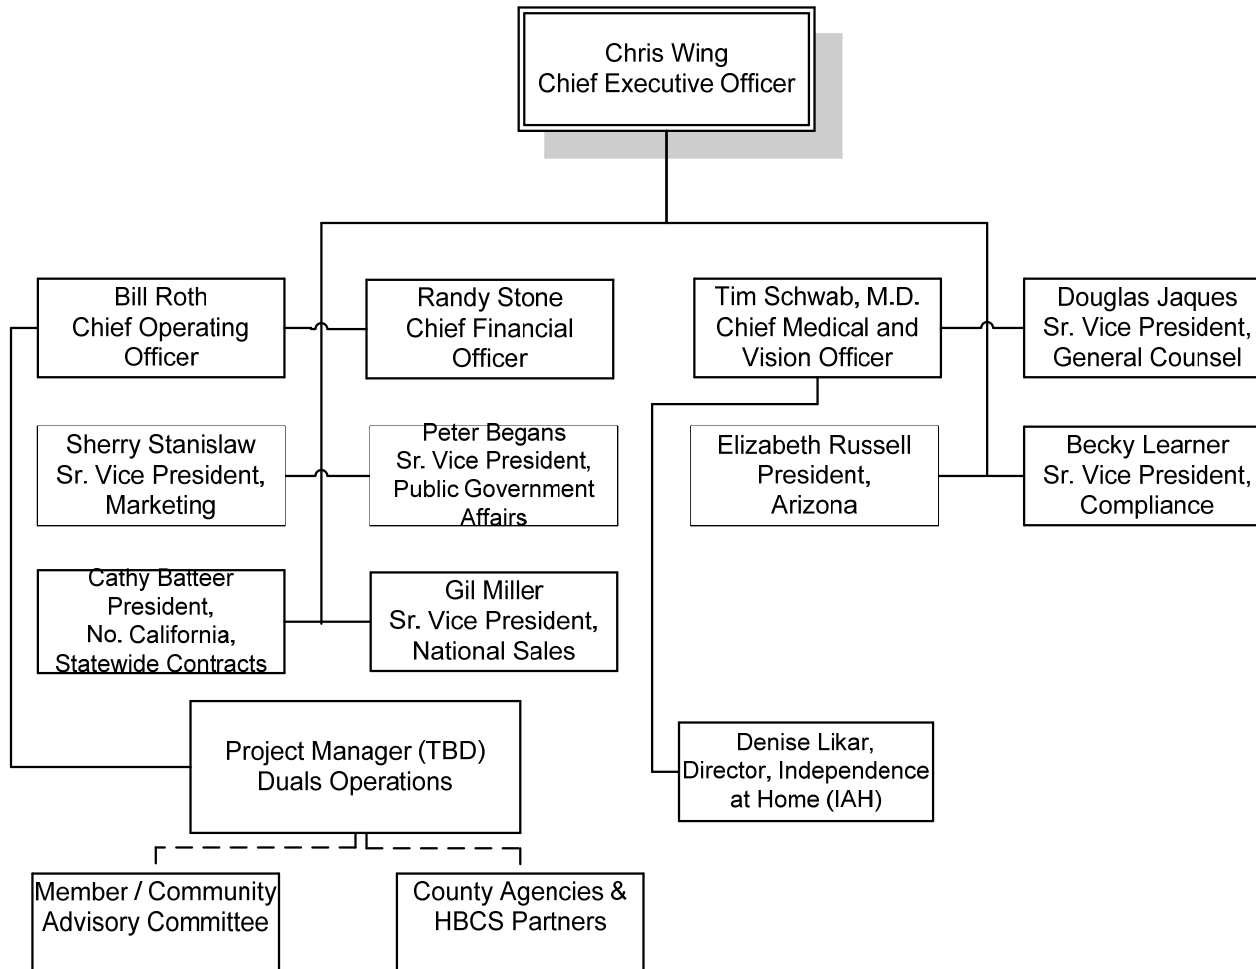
Chris Wing
Chief Executive Officer

Bill Roth
Chief Operating Officer

Randy Stone
Chief Financial Officer

Tim Schwab, M.D.
Chief Medical and Vision Officer

Douglas Jaques
Sr. Vice President, General Counsel

Sherry Stanislaw
Sr. Vice President, Marketing

Peter Begans
Sr. Vice President, Public Government Affairs

Elizabeth Russell
President, Arizona

Becky Learner
Sr. Vice President, Compliance

Cathy Batteer
President,
No. California,
Statewide Contracts

Gil Miller
Sr. Vice President, National Sales

Project Manager (TBD)
Duals Operations

Denise Likar,
Director, Independence at Home (IAH)

Member / Community Advisory Committee

County Agencies & HBCS Partners